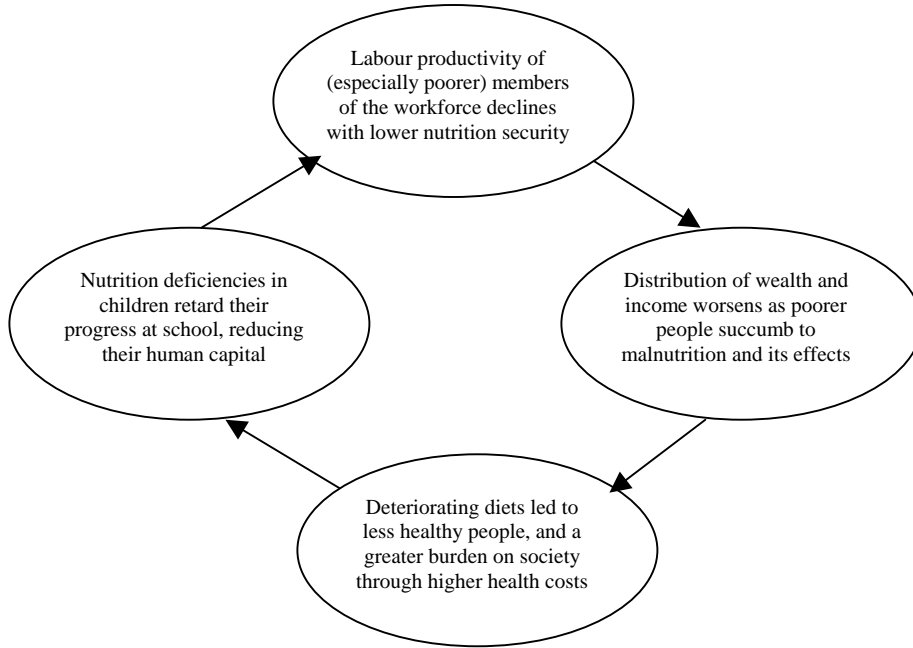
Labour productivity of (especially poorer) members of the workforce declines with lower nutrition security

Distribution of wealth and income worsens as poorer people succumb to malnutrition and its effects

Deteriorating diets led to less healthy people, and a greater burden on society through higher health costs

Nutrition deficiencies in children retard their progress at school, reducing their human capital